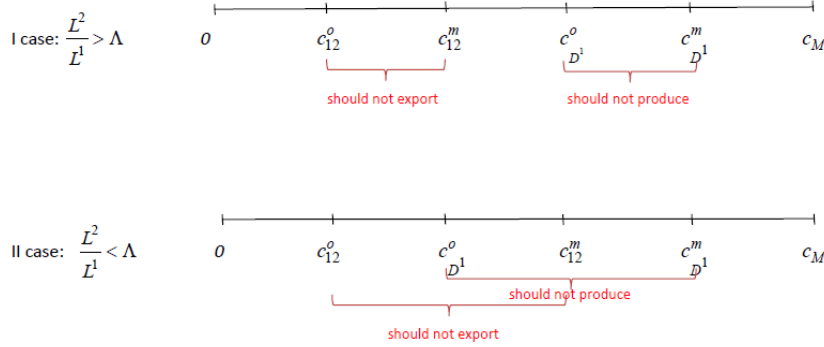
I case: $\frac{L^2}{L^1} > \Lambda$

$0$ $c_{12}^{o}$ $c_{12}^{m}$ $c_{D^1}^{o}$ $c_{D^1}^{m}$ $c_M$

should not export

should not produce

II case: $\frac{L^2}{L^1} < \Lambda$

$0$ $c_{12}^{o}$ $c_{D^1}^{o}$ $c_{12}^{m}$ $c_{D^1}^{m}$ $c_M$

should not produce

should not export